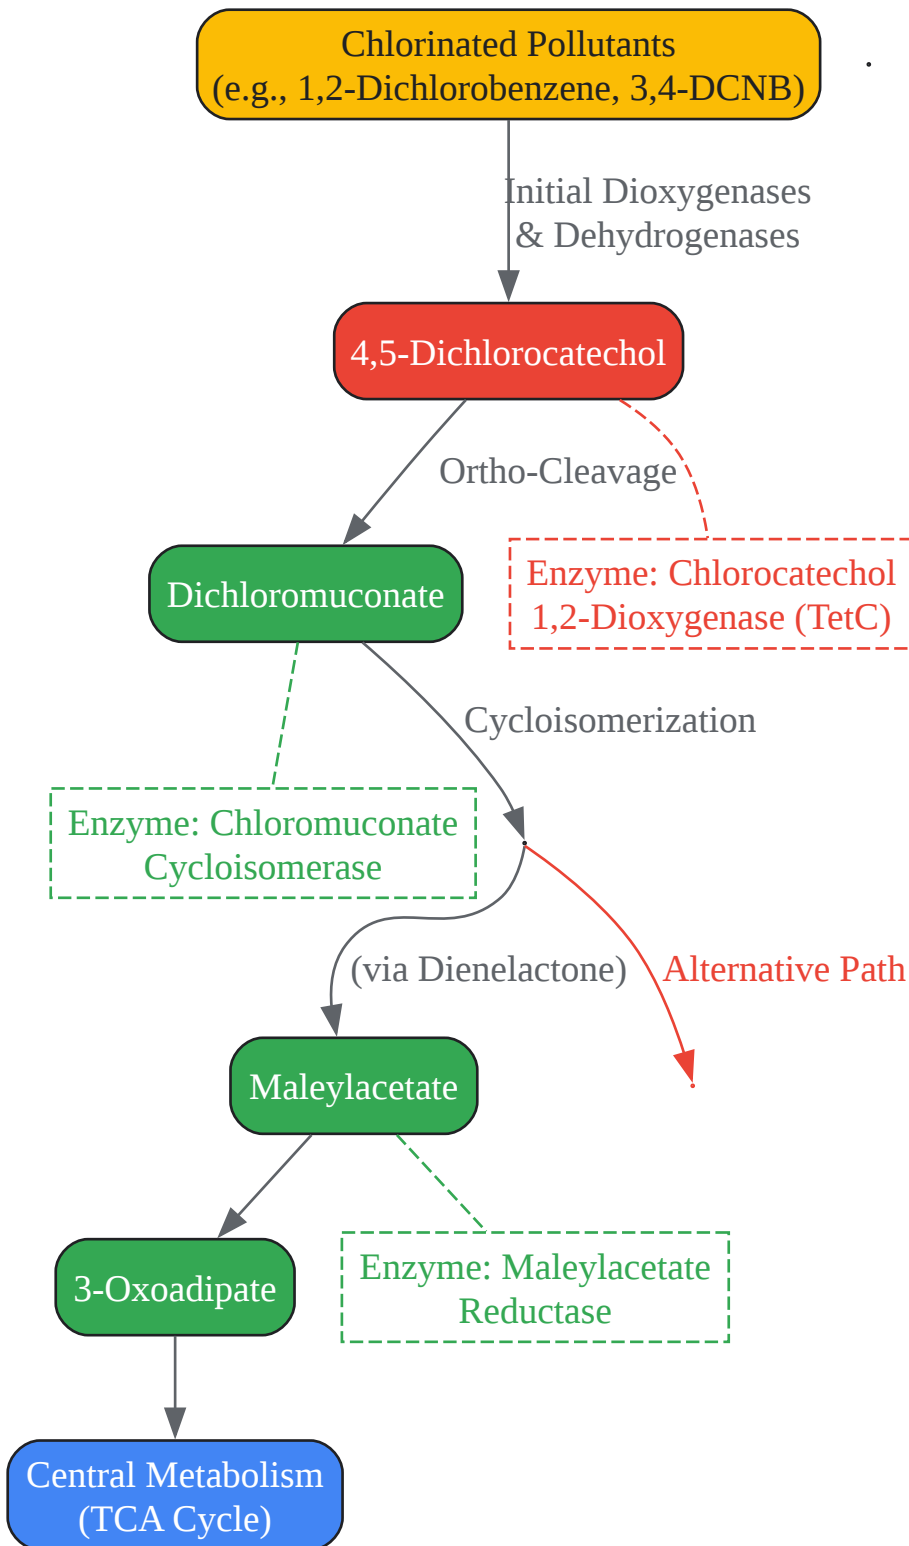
Chlorinated Pollutants
(e.g., 1,2-Dichlorobenzene, 3,4-DCNB)

Initial Dioxygenases
& Dehydrogenases

4,5-Dichlorocatechol

Ortho-Cleavage

Enzyme: Chlorocatechol 1,2-Dioxygenase (TetC)

Dichloromuconate

Cycloisomerization

Enzyme: Chloromuconate Cycloisomerase

(via Dienelactone)

Alternative Path

Maleylacetate

Enzyme: Maleylacetate Reductase

3-Oxoadipate

Central Metabolism
(TCA Cycle)